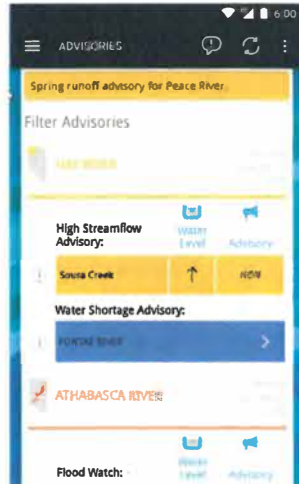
6:00

ADVISORIES

Spring runoff advisory for Peace River

Filter Advisories

HAY RIVER

High Streamflow Advisory:

Water Level

Advisory

Sousa Creek

↑

NOW

Water Shortage Advisory:

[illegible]

ATHABASCA RIVER

Flood Watch:

Water Level

Advisory